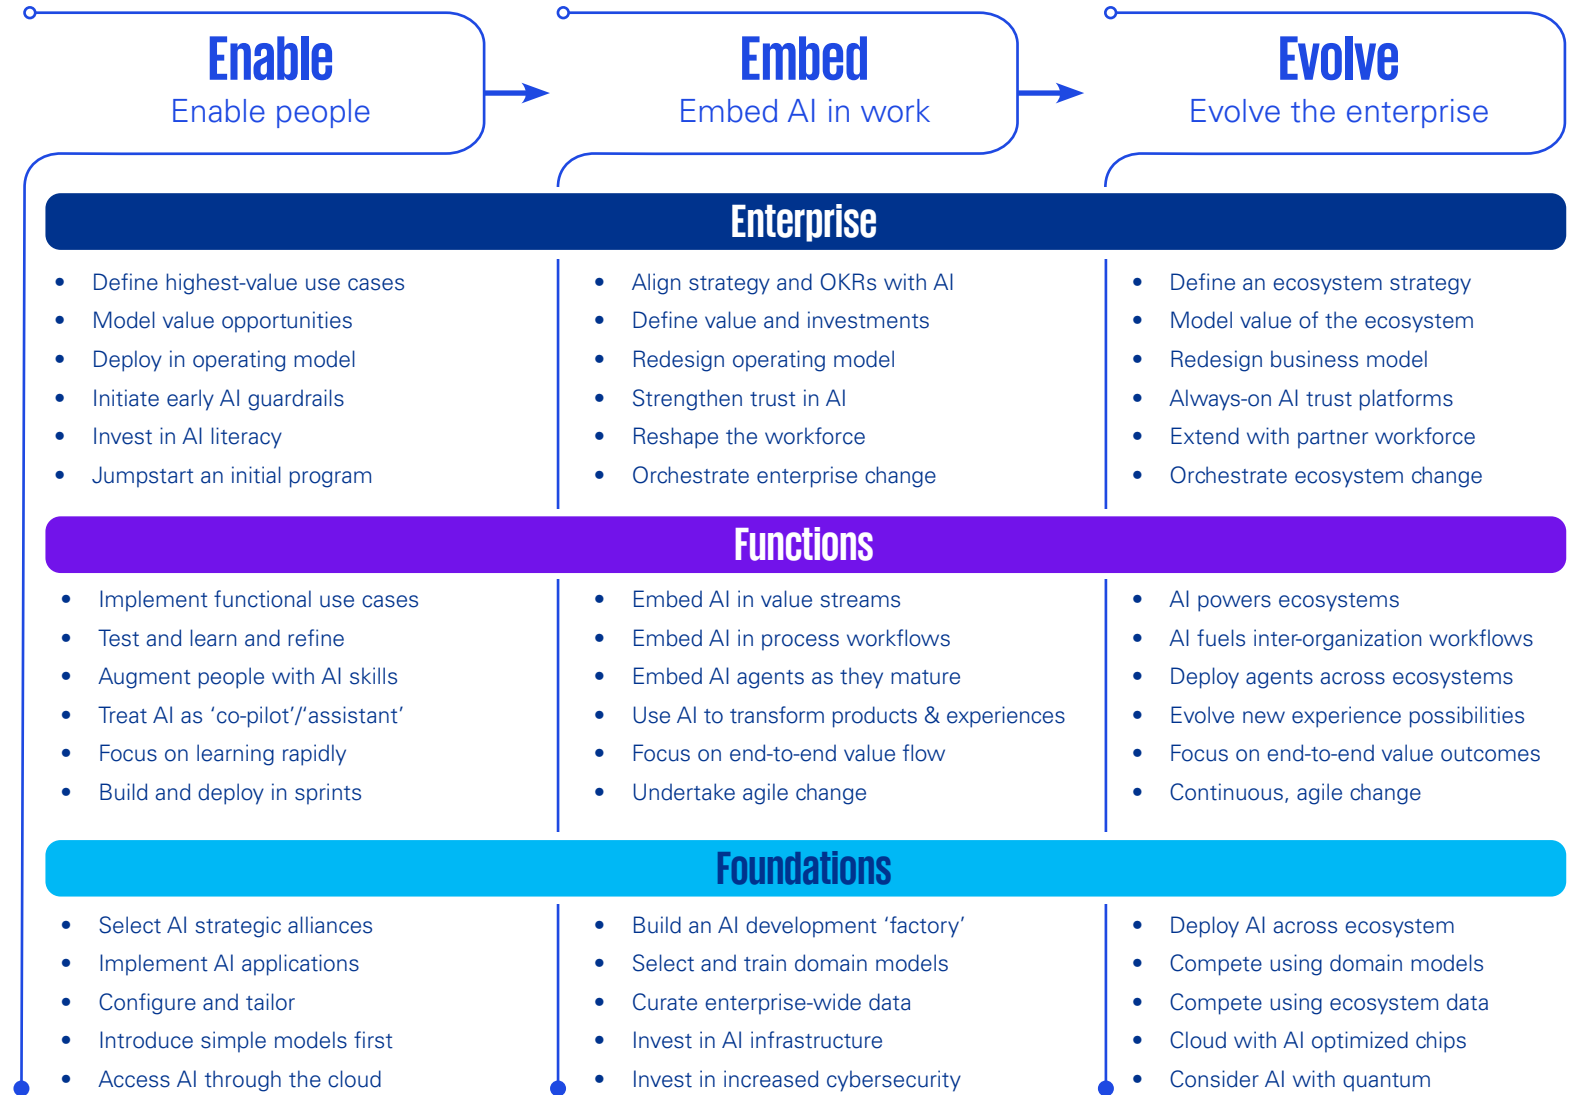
Enable
Enable people

Embed
Embed AI in work

Evolve
Evolve the enterprise

Enterprise

- Define highest-value use cases
- Model value opportunities
- Deploy in operating model
- Initiate early AI guardrails
- Invest in AI literacy
- Jumpstart an initial program

- Align strategy and OKRs with AI
- Define value and investments
- Redesign operating model
- Strengthen trust in AI
- Reshape the workforce
- Orchestrate enterprise change

- Define an ecosystem strategy
- Model value of the ecosystem
- Redesign business model
- Always-on AI trust platforms
- Extend with partner workforce
- Orchestrate ecosystem change

Functions

- Implement functional use cases
- Test and learn and refine
- Augment people with AI skills
- Treat AI as ‘co-pilot’/‘assistant’
- Focus on learning rapidly
- Build and deploy in sprints

- Embed AI in value streams
- Embed AI in process workflows
- Embed AI agents as they mature
- Use AI to transform products & experiences
- Focus on end-to-end value flow
- Undertake agile change

- AI powers ecosystems
- AI fuels inter-organization workflows
- Deploy agents across ecosystems
- Evolve new experience possibilities
- Focus on end-to-end value outcomes
- Continuous, agile change

Foundations

- Select AI strategic alliances
- Implement AI applications
- Configure and tailor
- Introduce simple models first
- Access AI through the cloud

- Build an AI development ‘factory’
- Select and train domain models
- Curate enterprise-wide data
- Invest in AI infrastructure
- Invest in increased cybersecurity

- Deploy AI across ecosystem
- Compete using domain models
- Compete using ecosystem data
- Cloud with AI optimized chips
- Consider AI with quantum